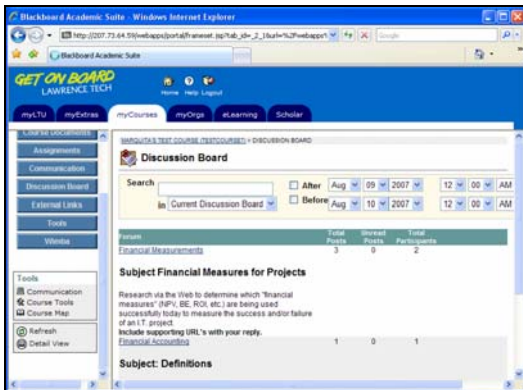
Blackboard Academic Suite - Windows Internet Explorer

http://207.73.64.59/webapps/portal/frameset.jsp?tab_id=_2_1&url=%2Fwebapps%

Google

Blackboard Academic Suite

GET ON BOARD
LAWRENCE TECH

Home Help Logout

myLTU myExtras myCourses myOrgs eLearning Scholar

Course Documents
Assignments
Communication
Discussion Board
External Links
Tools
Wimba

Tools
Communication
Course Tools
Course Map

Refresh
Detail View

MARQUITA'S TEST COURSE (TESTCOURSE1) > DISCUSSION BOARD

Discussion Board

Search
in Current Discussion Board

After Aug 09 2007 12 00 AM
Before Aug 10 2007 12 00 AM

| Forum | Total Posts | Unread Posts | Total Participants |
|---|---|---|---|
| Financial Measurements | 3 | 0 | 2 |

Subject Financial Measures for Projects

Research via the Web to determine which "financial measures" (NPV, BE, ROI, etc.) are being used successfully today to measure the success and/or failure of an I.T. project.
Include supporting URL's with your reply.

| Financial Accounting | 1 | 0 | 1 |
|---|---|---|---|

Subject: Definitions